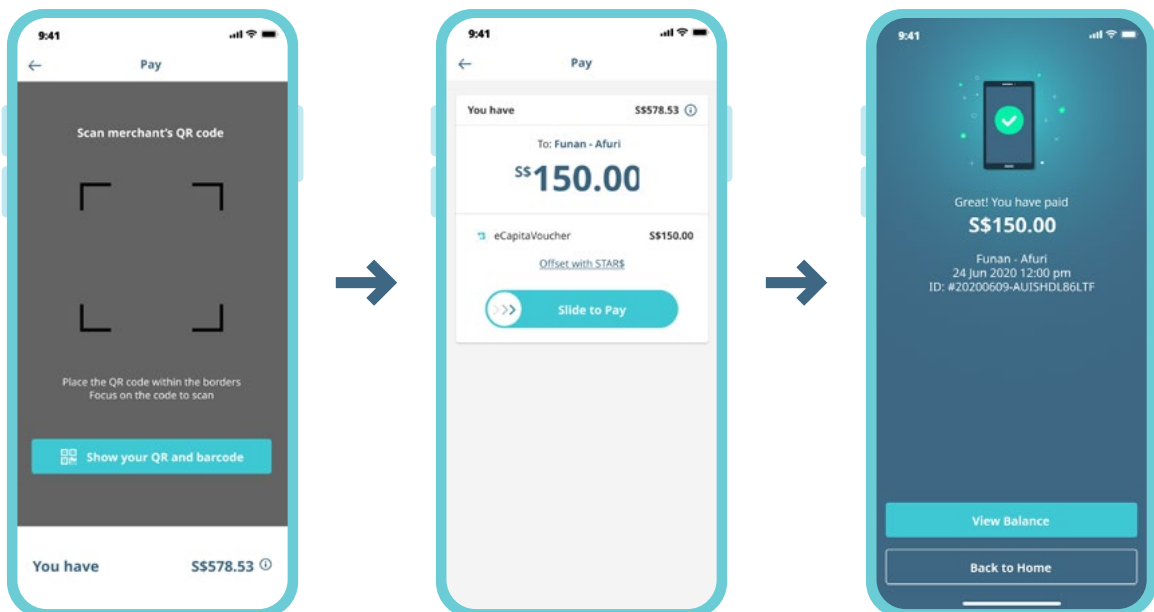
9:41

Pay

Scan merchant's QR code

Place the QR code within the borders
Focus on the code to scan

Show your QR and barcode

You have S$578.53

9:41

Pay

You have S$578.53

To: Funan - Afuri

S$150.00

eCapitaVoucher S$150.00

Offset with STAR$

Slide to Pay

9:41

Great! You have paid

S$150.00

Funan - Afuri
24 Jun 2020 12:00 pm
ID: #20200609-AUISHDL86LTF

View Balance

Back to Home